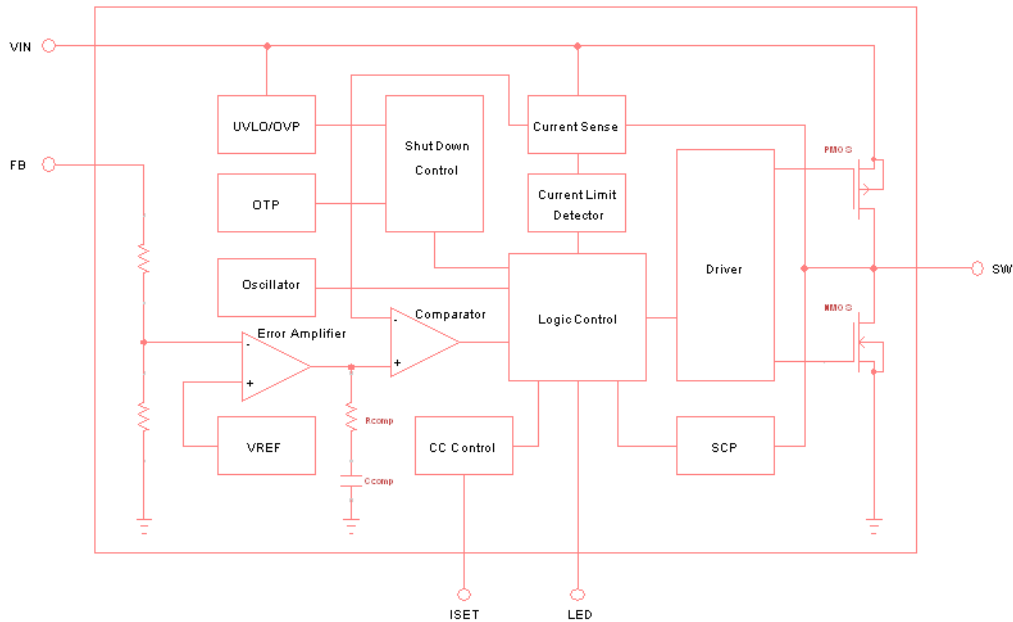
VIN

FB

UVLO/OVP

Shut Down Control

Current Sense

OTP

Current Limit Detector

PMOS

Driver

SW

Oscillator

Comparator

Logic Control

NMOS

Error Amplifier

-

+

-

+

Rcomp

VREF

CC Control

SCP

Ccomp

ISET

LED